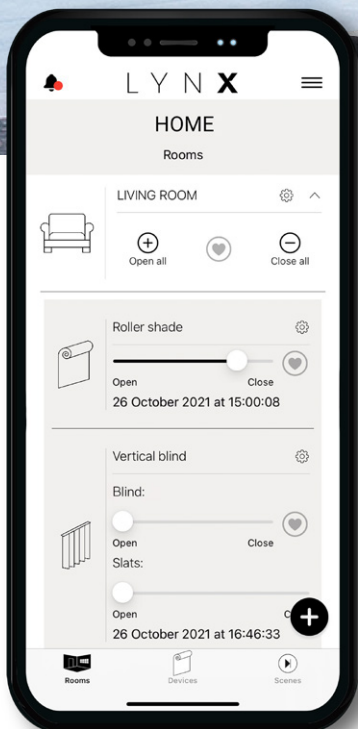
LYNX

HOME

Rooms

LIVING ROOM

Open all

Close all

Roller shade

Open

Close

26 October 2021 at 15:00:08

Vertical blind

Blind:

Open

Close

Slats:

Open

C

26 October 2021 at 16:46:33

Rooms

Devices

Scenes